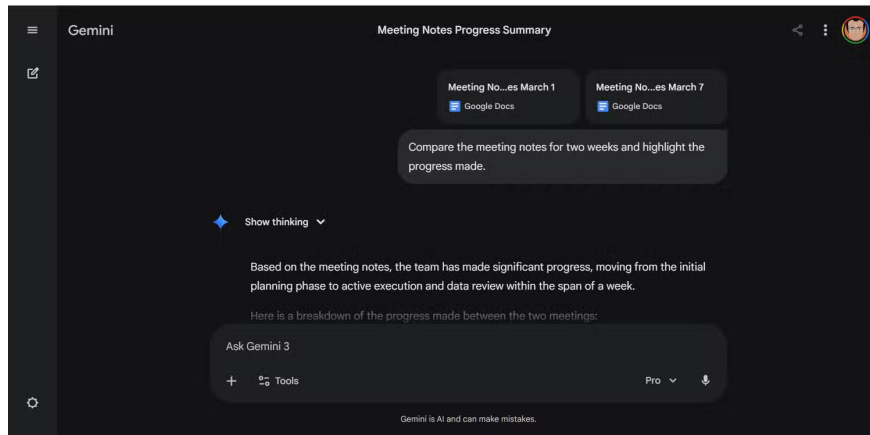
Gemini

Meeting Notes Progress Summary

Meeting No...es March 1
Google Docs

Meeting No...es March 7
Google Docs

Compare the meeting notes for two weeks and highlight the progress made.

Show thinking

Based on the meeting notes, the team has made significant progress, moving from the initial planning phase to active execution and data review within the span of a week.

Here is a breakdown of the progress made between the two meetings:

Ask Gemini 3

+ Tools

Pro

Gemini is AI and can make mistakes.